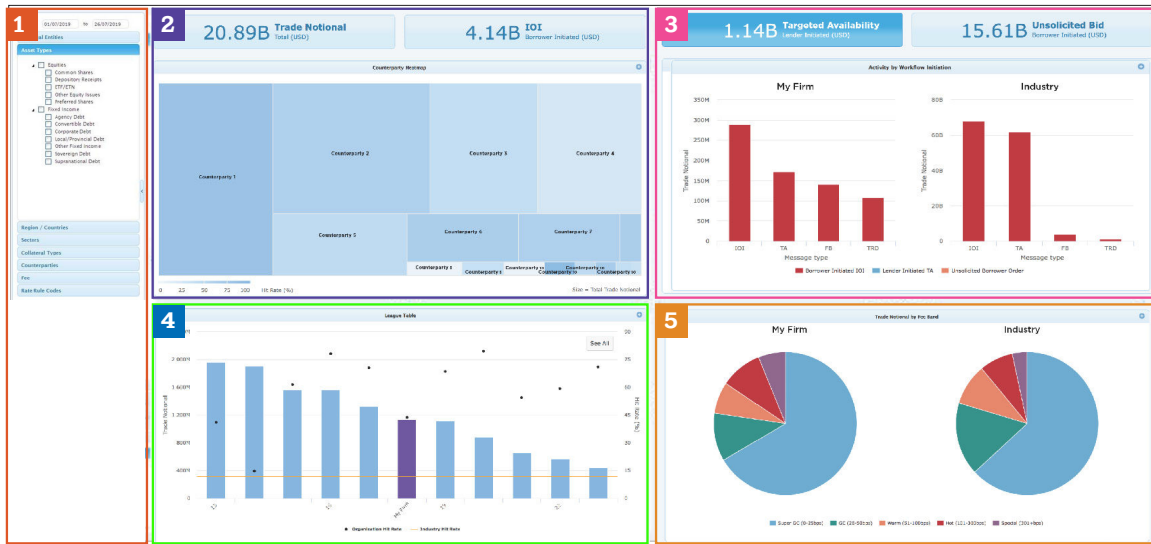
1
01/07/2019 to 26/07/2019
Legal Entities
Asset Types
Equities
Common Shares
Depository Receipts
ETF/ETN
Other Equity Issues
Preferred Shares
Fixed Income
Agency Debt
Convertible Debt
Corporate Debt
Local/Provincial Debt
Other Fixed Income
Sovereign Debt
Supranational Debt
Region / Countries
Sectors
Collateral Types
Counterparties
Fee
Rate Rule Codes

2
20.89B Trade Notional
Total (USD)
4.14B IOI
Borrower Initiated (USD)
Counterparty Heatmap
Counterparty 1
Counterparty 2
Counterparty 3
Counterparty 4
Counterparty 5
Counterparty 6
Counterparty 7
Counterparty 8
Counterparty 9
Counterparty 10
Counterparty 11
0 25 50 75 100 Hit Rate (%)
Size = Total Trade Notional

3
1.14B Targeted Availability
Lender Initiated (USD)
15.61B Unsolicited Bid
Borrower Initiated (USD)
Activity by Workflow Initiation
My Firm
350M
300M
250M
200M
150M
100M
50M
0
Trade Notional
IOI TA FB TRD
Message type
Industry
80B
60B
40B
20B
0
Trade Notional
IOI TA FB TRD
Message type
Borrower Initiated IOI Lender Initiated TA Unsolicited Borrower Order

4
League Table
See All
2 000M
1 600M
1 200M
800M
400M
0
Trade Notional
90
75
60
45
30
15
0
Hit Rate (%)
My Firm
Organisation Hit Rate Industry Hit Rate

5
Trade Notional by Fee Band
My Firm
Industry
Super GC (0-25bp) GC (25-50bp) Warm (51-100bp) Hot (101-300bp) Special (301+bp)